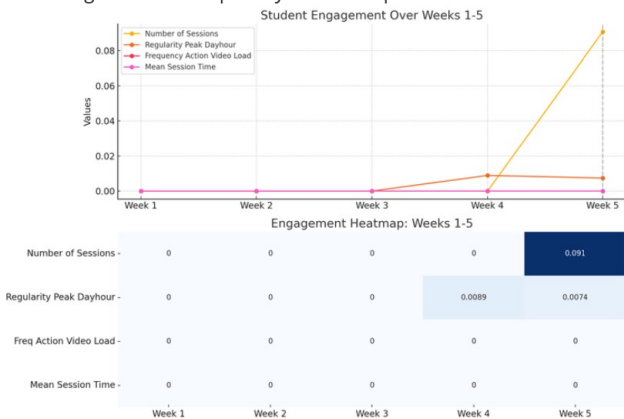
Student Engagement Over Weeks 1-5

Number of Sessions
Regularity Peak Dayhour
Frequency Action Video Load
Mean Session Time

Values

0.08
0.06
0.04
0.02
0.00

Week 1
Week 2
Week 3
Week 4
Week 5

Engagement Heatmap: Weeks 1-5

| | Week 1 | Week 2 | Week 3 | Week 4 | Week 5 |
|---|---|---|---|---|---|
| Number of Sessions | 0 | 0 | 0 | 0 | 0.091 |
| Regularity Peak Dayhour | 0 | 0 | 0 | 0.0089 | 0.0074 |
| Freq Action Video Load | 0 | 0 | 0 | 0 | 0 |
| Mean Session Time | 0 | 0 | 0 | 0 | 0 |